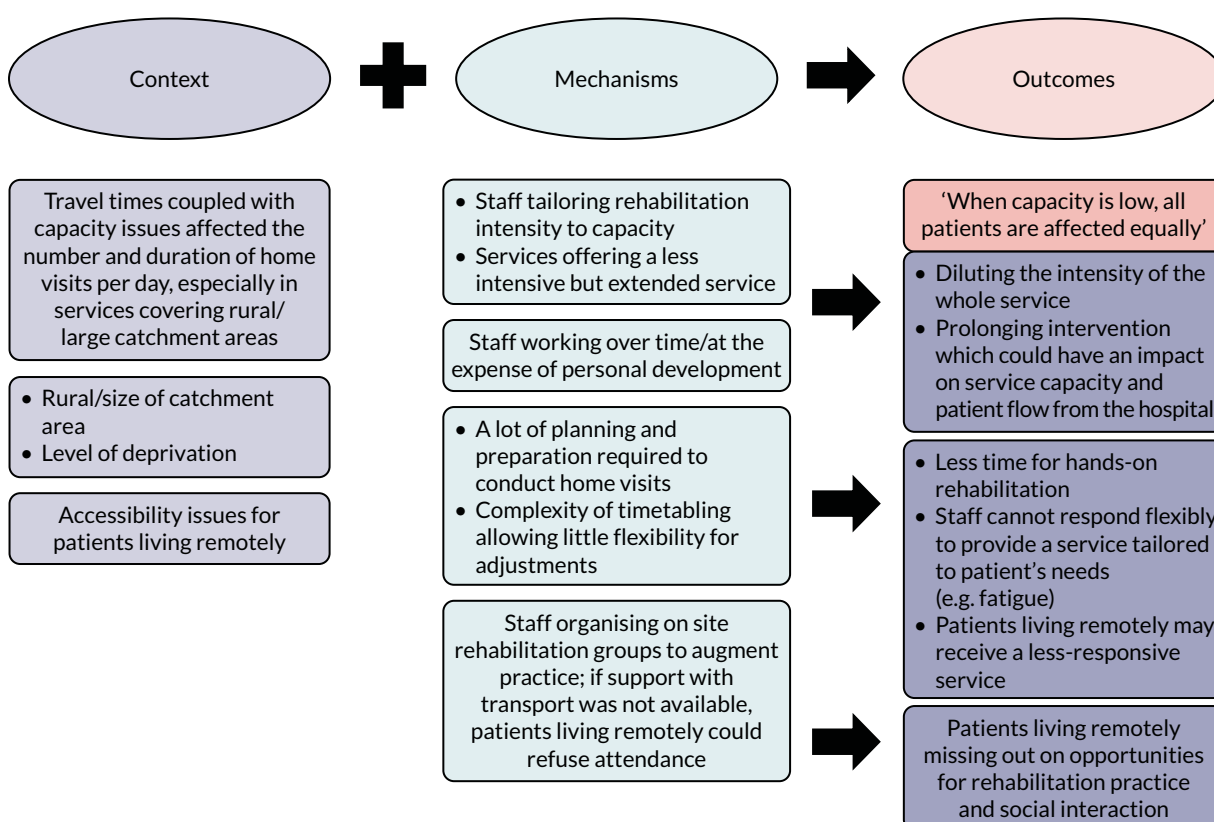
Context

Mechanisms

Outcomes

Travel times coupled with capacity issues affected the number and duration of home visits per day, especially in services covering rural/large catchment areas

• Rural/size of catchment area
• Level of deprivation

Accessibility issues for patients living remotely

• Staff tailoring rehabilitation intensity to capacity
• Services offering a less intensive but extended service

Staff working over time/at the expense of personal development

• A lot of planning and preparation required to conduct home visits
• Complexity of timetabling allowing little flexibility for adjustments

Staff organising on site rehabilitation groups to augment practice; if support with transport was not available, patients living remotely could refuse attendance

'When capacity is low, all patients are affected equally'

• Diluting the intensity of the whole service
• Prolonging intervention which could have an impact on service capacity and patient flow from the hospital

• Less time for hands-on rehabilitation
• Staff cannot respond flexibly to provide a service tailored to patient's needs (e.g. fatigue)
• Patients living remotely may receive a less-responsive service

Patients living remotely missing out on opportunities for rehabilitation practice and social interaction